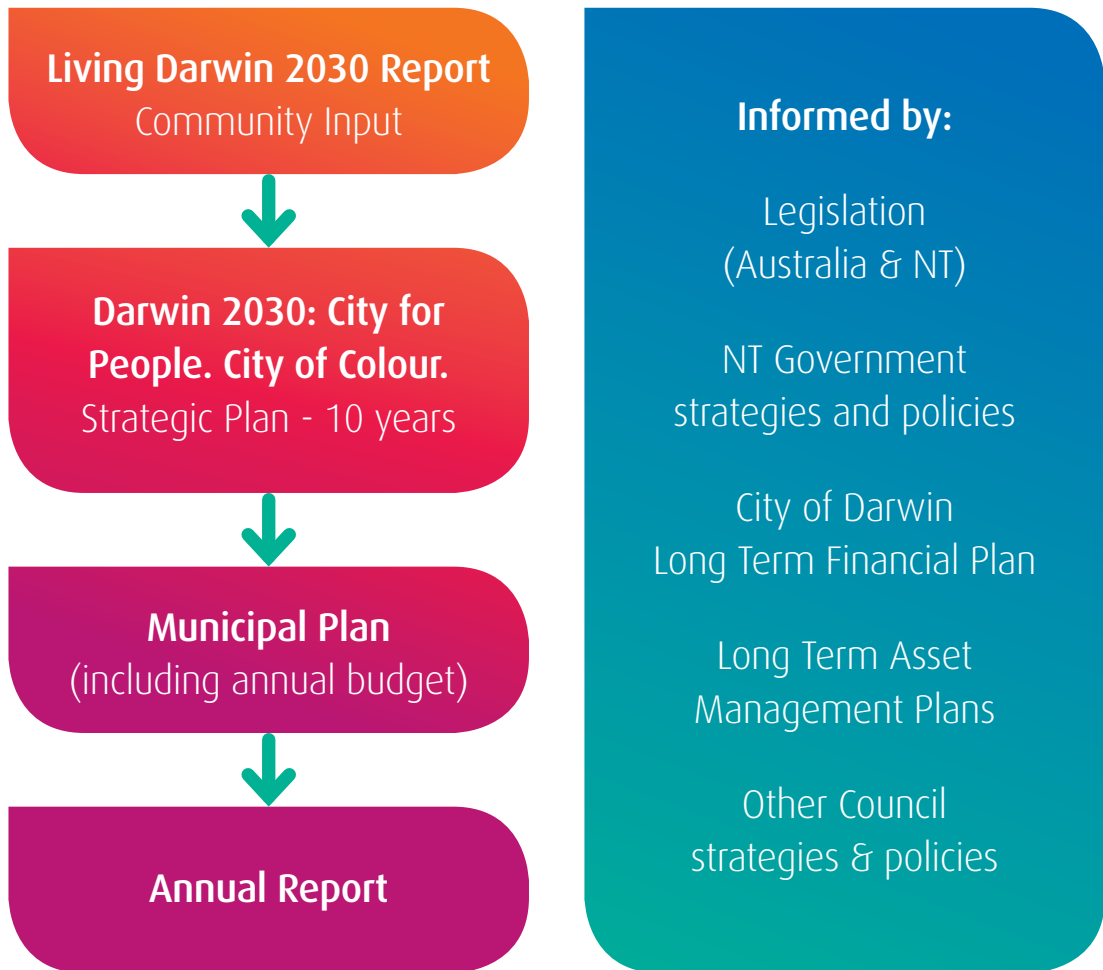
Living Darwin 2030 Report
Community Input

Darwin 2030: City for People. City of Colour.
Strategic Plan - 10 years

Municipal Plan
(including annual budget)

Annual Report

Informed by:

Legislation
(Australia & NT)

NT Government
strategies and policies

City of Darwin
Long Term Financial Plan

Long Term Asset
Management Plans

Other Council
strategies & policies